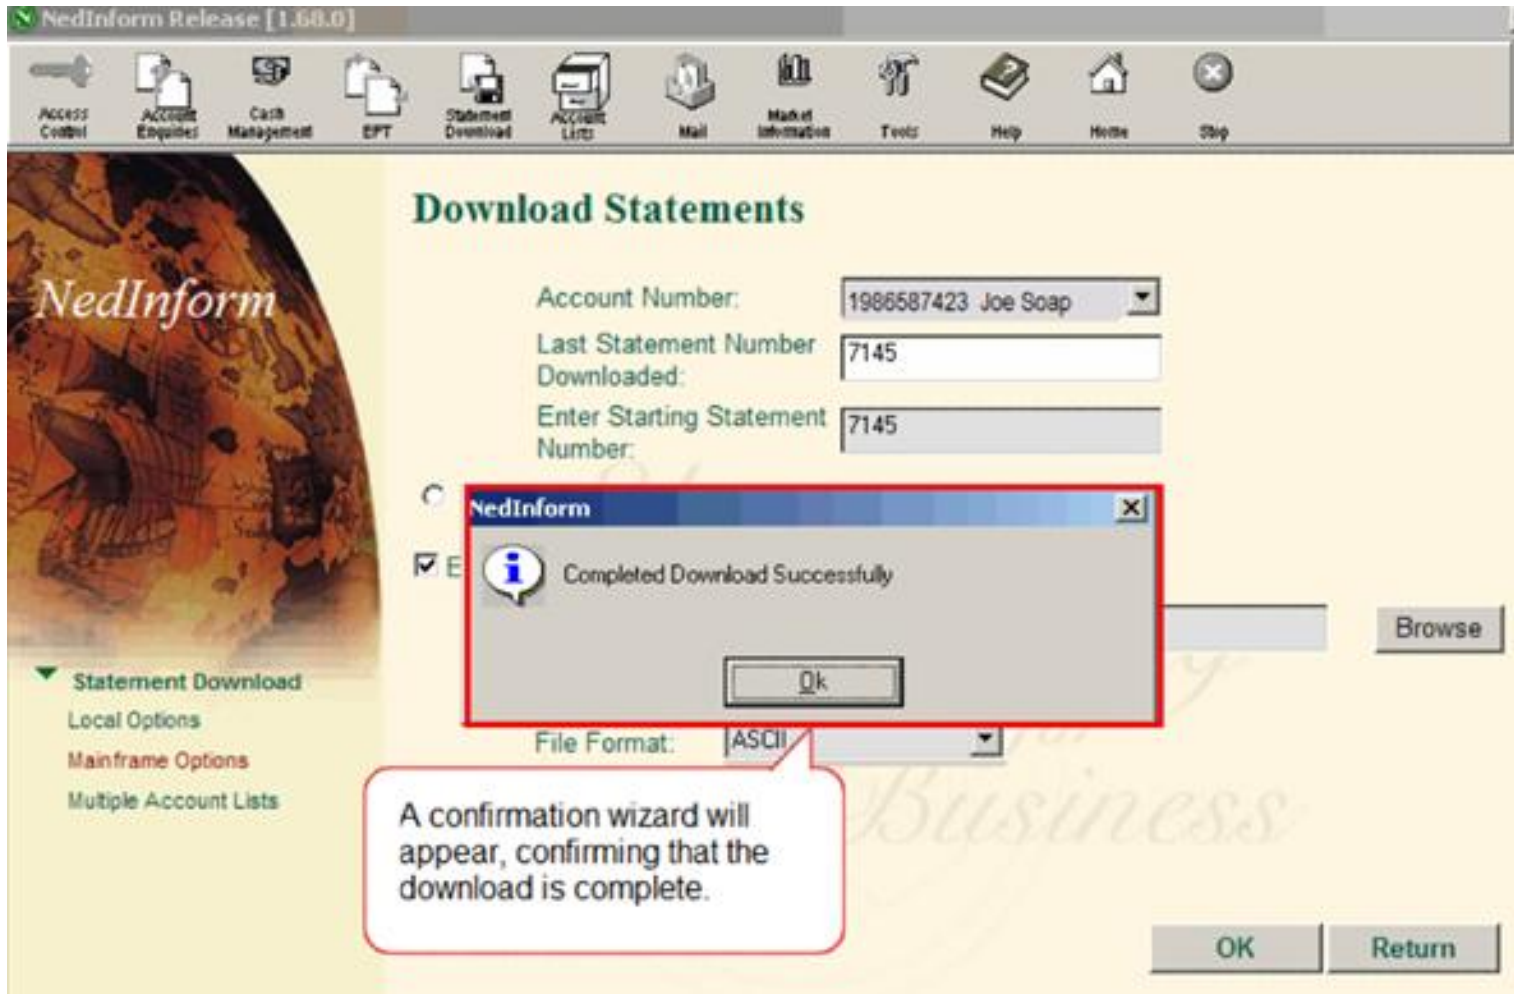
NedInform Release [1.68.0]

Access Control
Account Enquiries
Cash Management
EFT
Statement Download
Account Lists
Mail
Market Information
Tools
Help
Home
Stop

NedInform

Download Statements

Account Number: 1986587423 Joe Soap
Last Statement Number Downloaded: 7145
Enter Starting Statement Number: 7145

E

NedInform
Completed Download Successfully
Ok

Browse

Statement Download
Local Options
Mainframe Options
Mutiple Account Lists

File Format: ASCII

A confirmation wizard will appear, confirming that the download is complete.

Business

OK
Return